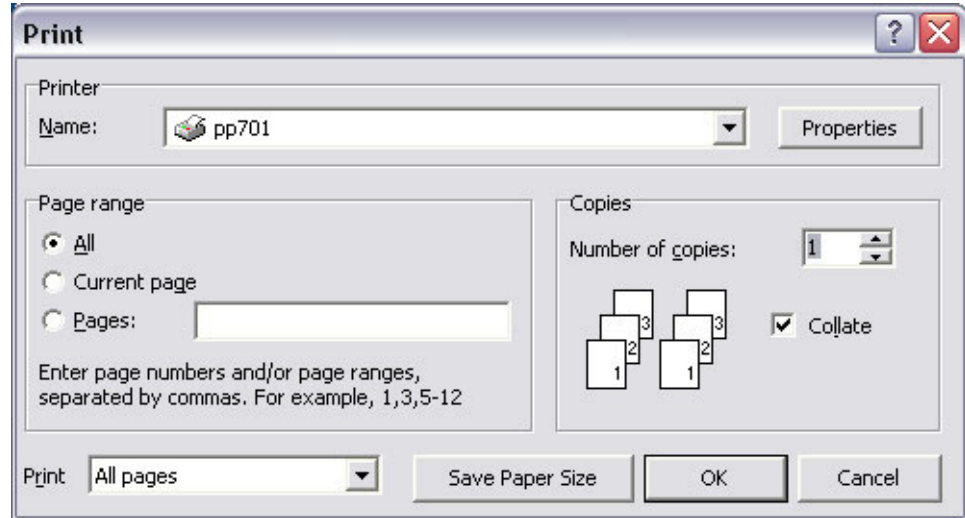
Print

Printer

Name: pp701

Properties

Page range

All

Current page

Pages:

Enter page numbers and/or page ranges, separated by commas. For example, 1,3,5-12

Copies

Number of copies: 1

3 2 1 3 2 1

Collate

Print All pages

Save Paper Size

OK

Cancel